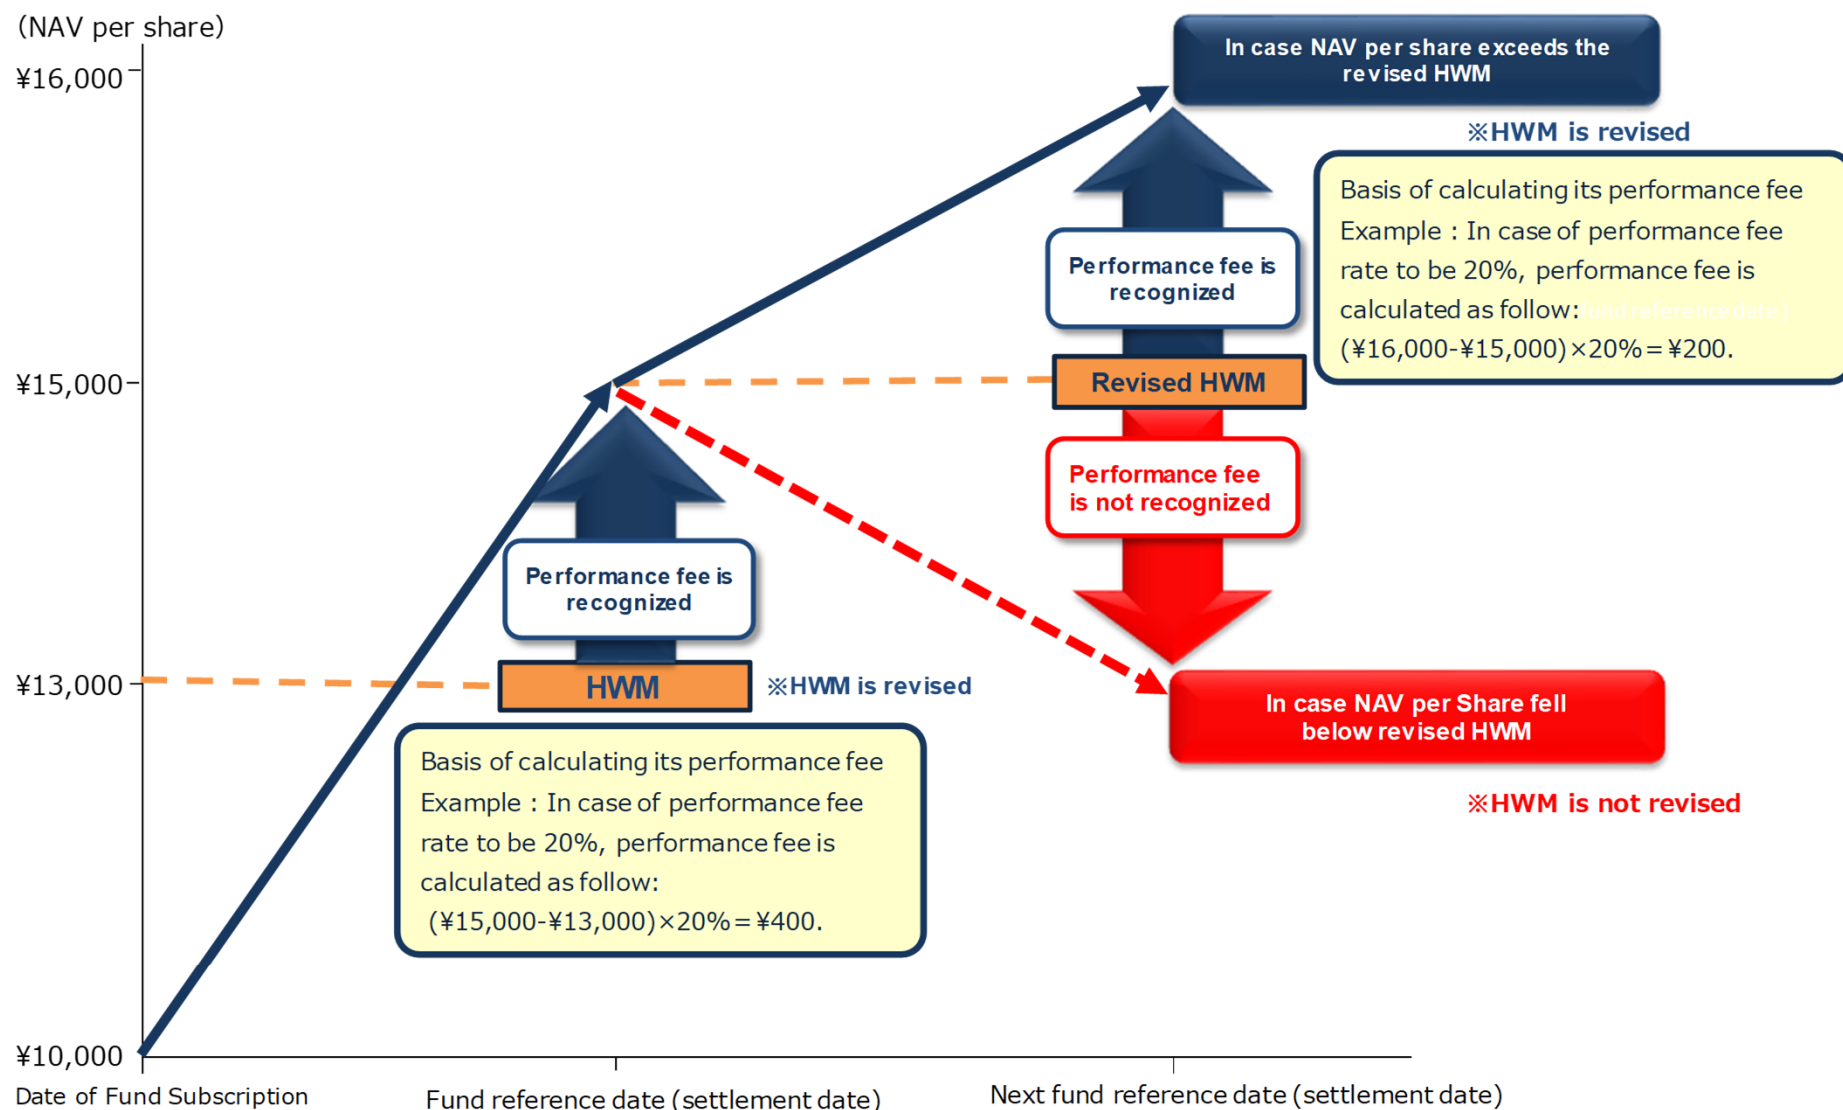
(NAV per share)

¥16,000

¥15,000

¥13,000

¥10,000

In case NAV per share exceeds the revised HWM

※HWM is revised

Basis of calculating its performance fee
Example：In case of performance fee rate to be 20%, performance fee is calculated as follow:
(¥16,000-¥15,000)×20%＝¥200.

Performance fee is recognized

Revised HWM

Performance fee is not recognized

In case NAV per Share fell below revised HWM

※HWM is not revised

Performance fee is recognized

HWM

※HWM is revised

Basis of calculating its performance fee
Example：In case of performance fee rate to be 20%, performance fee is calculated as follow:
(¥15,000-¥13,000)×20%＝¥400.

Date of Fund Subscription

Fund reference date (settlement date)

Next fund reference date (settlement date)